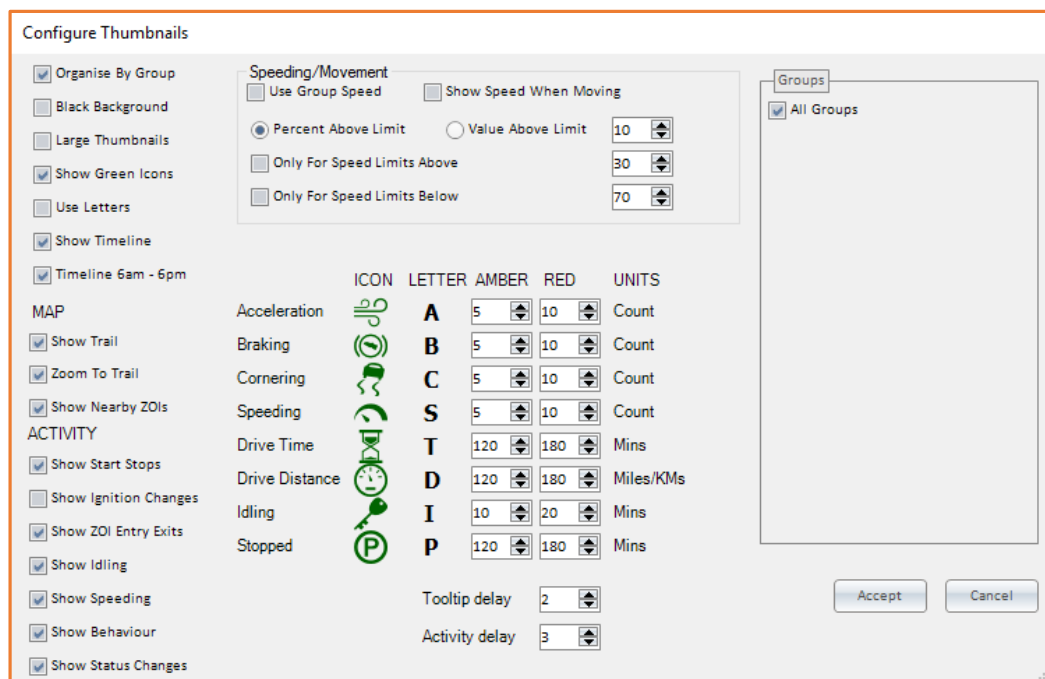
Configure Thumbnails

Organise By Group
Black Background
Large Thumbnails
Show Green Icons
Use Letters
Show Timeline
Timeline 6am - 6pm

MAP
Show Trail
Zoom To Trail
Show Nearby ZOIs

ACTIVITY
Show Start Stops
Show Ignition Changes
Show ZOI Entry Exits
Show Idling
Show Speeding
Show Behaviour
Show Status Changes

Speeding/Movement
Use Group Speed
Show Speed When Moving
Percent Above Limit
Value Above Limit
10
Only For Speed Limits Above
30
Only For Speed Limits Below
70

| | ICON | LETTER | AMBER | RED | UNITS |
|---|---|---|---|---|---|
| Acceleration | | A | 5 | 10 | Count |
| Braking | | B | 5 | 10 | Count |
| Cornering | | C | 5 | 10 | Count |
| Speeding | | S | 5 | 10 | Count |
| Drive Time | | T | 120 | 180 | Mins |
| Drive Distance | | D | 120 | 180 | Miles/KMs |
| Idling | | I | 10 | 20 | Mins |
| Stopped | P | P | 120 | 180 | Mins |

Tooltip delay 2
Activity delay 3

Groups
All Groups

Accept
Cancel